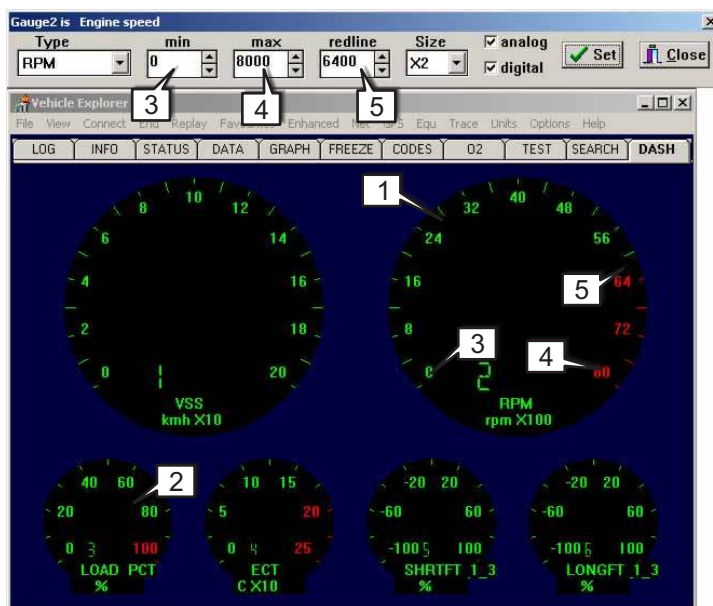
Gauge2 is Engine speed
Type
RPM
min
0
max
8000
redline
6400
Size
X2
analog
digital
Set
Close

3
4
5

Vehicle Explorer
File View Connect End Replay Favourites Enhanced Net SFS Equ Trace Units Options Help

LOG | INFO | STATUS | DATA | GRAPH | FREEZE | CODES | O2 | TEST | SEARCH | DASH

10
8
12
6
14
4
16
2
18
0
20
1
VSS
kmh X10

1
32
40
24
48
56
16
5
64
8
72
3
0
4
80
2
RPM
rpm X100

2
40 60
20
80
0
3
100
LOAD PCT
%

10 15
5
20
0
4
25
ECT
C X10

-20 20
-60
60
-100
5
100
SHRTFT 1_3
%

-20 20
-60
60
-100
6
100
LONGFT 1_3
%